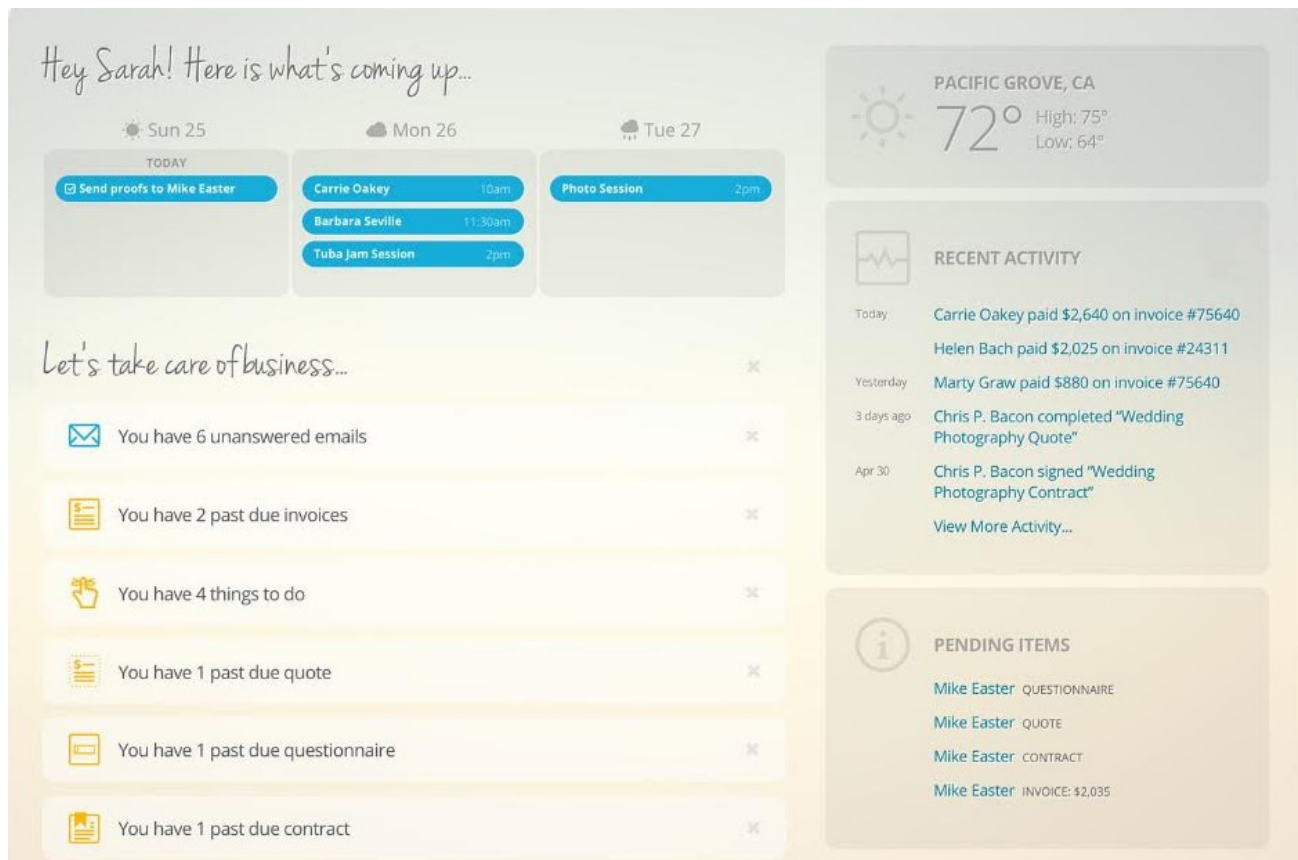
Hey Sarah! Here is what's coming up...

Sun 25
TODAY
Send proofs to Mike Easter

Mon 26
Carrie Oakey 10am
Barbara Seville 11:30am
Tuba Jam Session 2pm

Tue 27
Photo Session 2pm

Let's take care of business...

You have 6 unanswered emails
You have 2 past due invoices
You have 4 things to do
You have 1 past due quote
You have 1 past due questionnaire
You have 1 past due contract

PACIFIC GROVE, CA
72° High: 75° Low: 64°

RECENT ACTIVITY
Today Carrie Oakey paid $2,640 on invoice #75640
Helen Bach paid $2,025 on invoice #24311
Yesterday Marty Graw paid $880 on invoice #75640
3 days ago Chris P. Bacon completed "Wedding Photography Quote"
Apr 30 Chris P. Bacon signed "Wedding Photography Contract"
View More Activity...

PENDING ITEMS
Mike Easter QUESTIONNAIRE
Mike Easter QUOTE
Mike Easter CONTRACT
Mike Easter INVOICE: $2,035